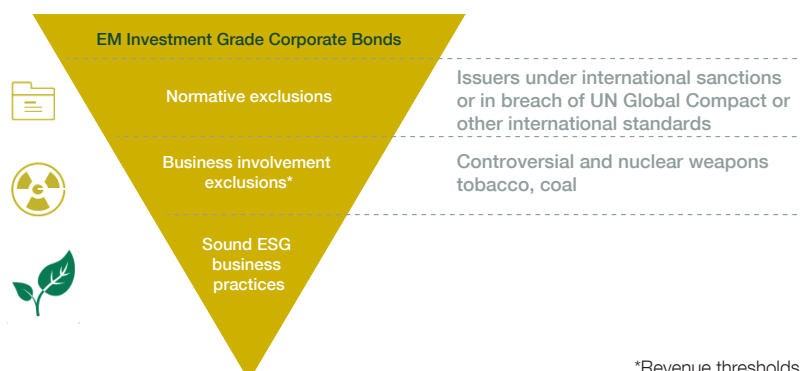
EM Investment Grade Corporate Bonds

Normative exclusions

Issuers under international sanctions or in breach of UN Global Compact or other international standards

Business involvement exclusions*

Controversial and nuclear weapons tobacco, coal

Sound ESG business practices

*Revenue thresholds